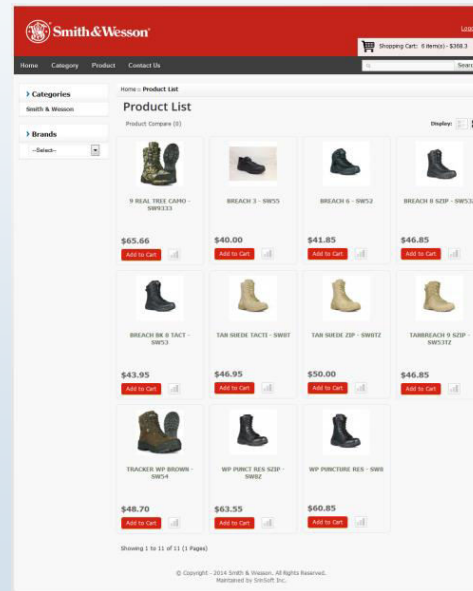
Smith&Wesson

Logi

Shopping Cart: 6 item(s) - $368.3

Home Category Product Contact Us

Search

Categories

Smith & Wesson

Brands

--Select--

Home » Product List

Product List

Product Compare (0)

Display:

9 REAL TREE CAMO - SW9333

$65.66

Add to Cart

BREACH 3 - SW55

$40.00

Add to Cart

BREACH 6 - SW52

$41.85

Add to Cart

BREACH 8 SZIP - SW53

$46.85

Add to Cart

BREACH BK 8 TACT - SW53

$43.95

Add to Cart

TAN SUEDE TACTI - SW07

$46.95

Add to Cart

TAN SUEDE ZIP - SW07Z

$50.00

Add to Cart

TANBREACH 9 SZIP - SW53TZ

$46.85

Add to Cart

TRACKER WP BROWN - SW54

$48.70

Add to Cart

WP PUNCT RES SZIP - SW8Z

$63.55

Add to Cart

WP PUNCTURE RES - SW8

$60.85

Add to Cart

Showing 1 to 11 of 11 (1 Pages)

© Copyright - 2014 Smith & Wesson. All Rights Reserved.
Maintained by SimSoft Inc.